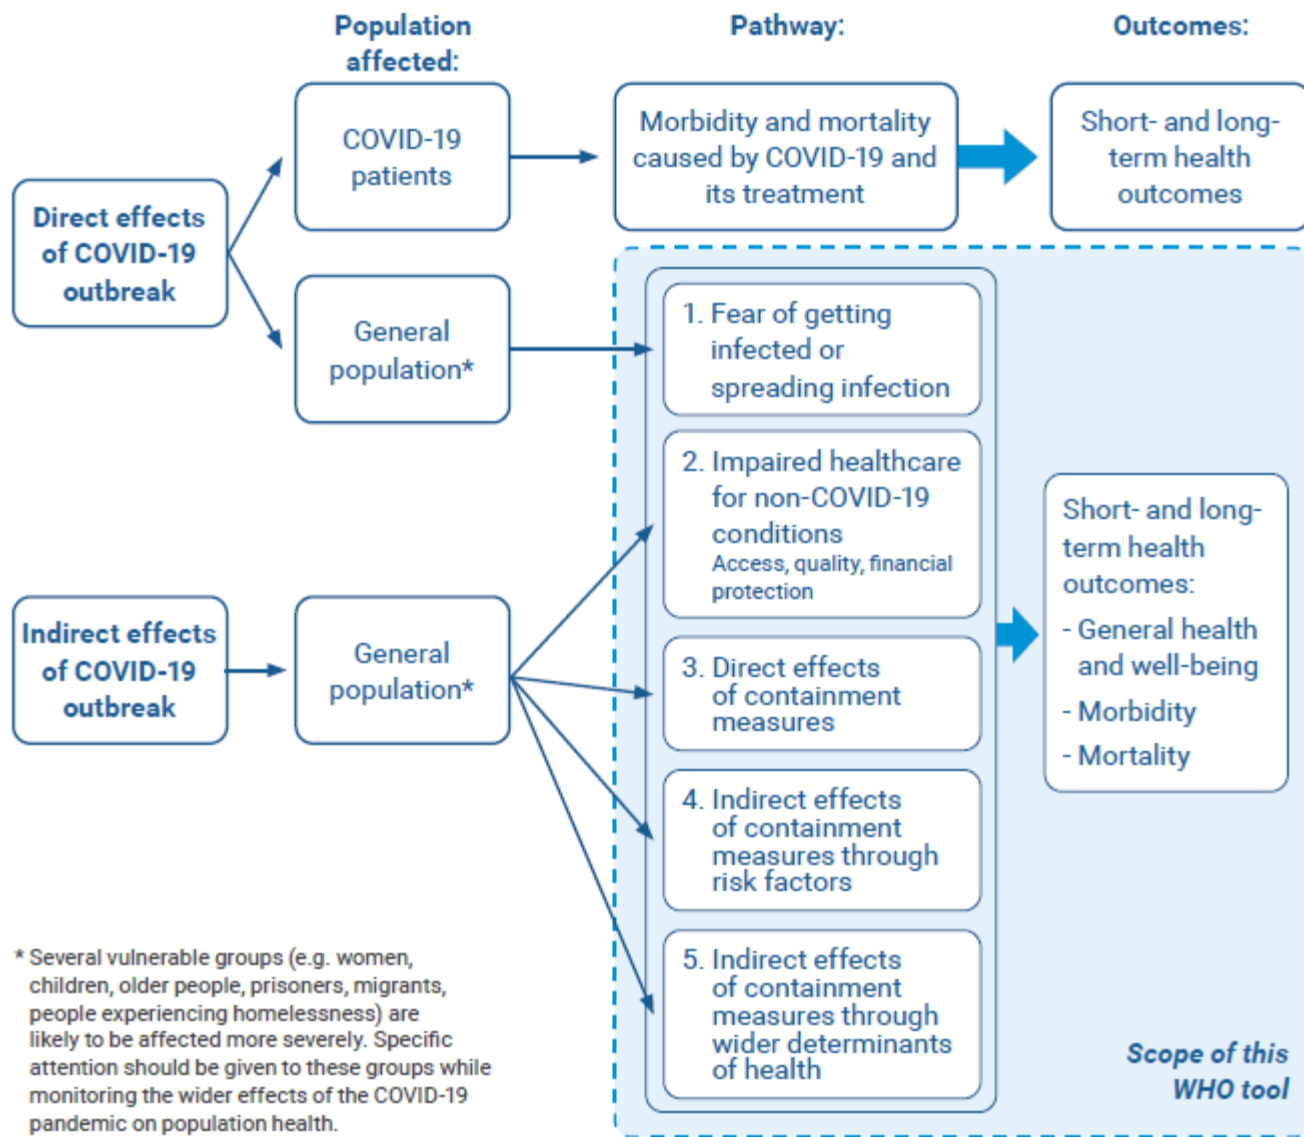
Population affected:

Pathway:

Outcomes:

Direct effects of COVID-19 outbreak

COVID-19 patients

Morbidity and mortality caused by COVID-19 and its treatment

Short- and long-term health outcomes

General population*

1. Fear of getting infected or spreading infection

2. Impaired healthcare for non-COVID-19 conditions
Access, quality, financial protection

Indirect effects of COVID-19 outbreak

General population*

3. Direct effects of containment measures

Short- and long-term health outcomes:
- General health and well-being
- Morbidity
- Mortality

4. Indirect effects of containment measures through risk factors

5. Indirect effects of containment measures through wider determinants of health

* Several vulnerable groups (e.g. women, children, older people, prisoners, migrants, people experiencing homelessness) are likely to be affected more severely. Specific attention should be given to these groups while monitoring the wider effects of the COVID-19 pandemic on population health.

Scope of this WHO tool